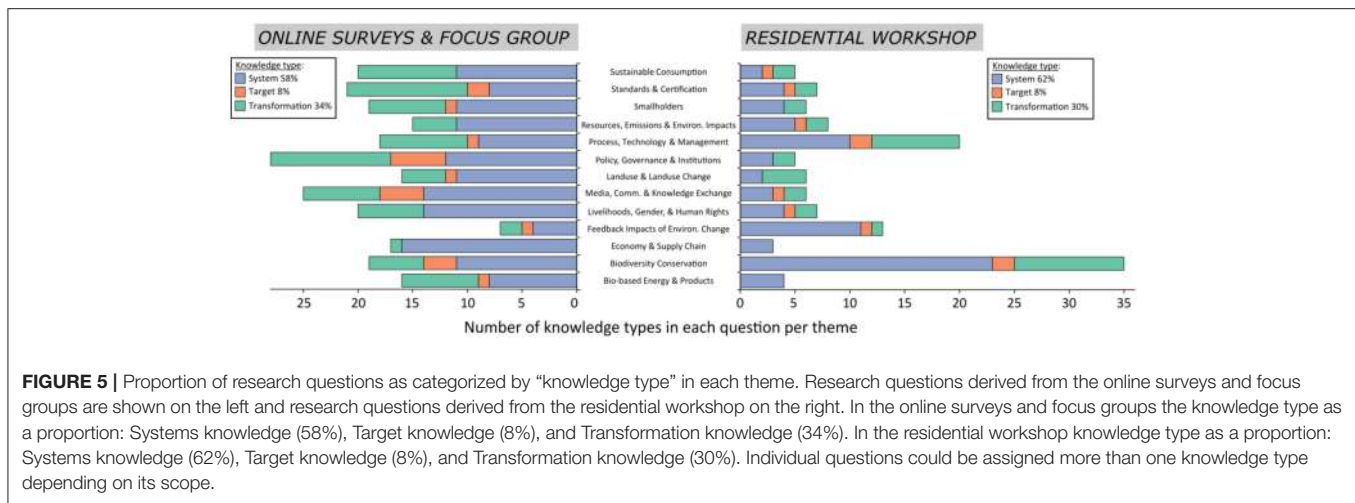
ONLINE SURVEYS & FOCUS GROUP

RESIDENTIAL WORKSHOP

Knowledge type:
System 58%
Target 8%
Transformation 34%

Knowledge type:
System 62%
Target 8%
Transformation 30%

Sustainable Consumption
Standards & Certification
Smallholders
Resources, Emissions & Environ. Impacts
Process, Technology & Management
Policy, Governance & Institutions
Landuse & Landuse Change
Media, Comm. & Knowledge Exchange
Livelihoods, Gender, & Human Rights
Feedback Impacts of Environ. Change
Economy & Supply Chain
Biodiversity Conservation
Bio-based Energy & Products

25 20 15 10 5 0

0 5 10 15 20 25 30 35

Number of knowledge types in each question per theme

FIGURE 5 | Proportion of research questions as categorized by "knowledge type" in each theme. Research questions derived from the online surveys and focus groups are shown on the left and research questions derived from the residential workshop on the right. In the online surveys and focus groups the knowledge type as a proportion: Systems knowledge (58%), Target knowledge (8%), and Transformation knowledge (34%). In the residential workshop knowledge type as a proportion: Systems knowledge (62%), Target knowledge (8%), and Transformation knowledge (30%). Individual questions could be assigned more than one knowledge type depending on its scope.